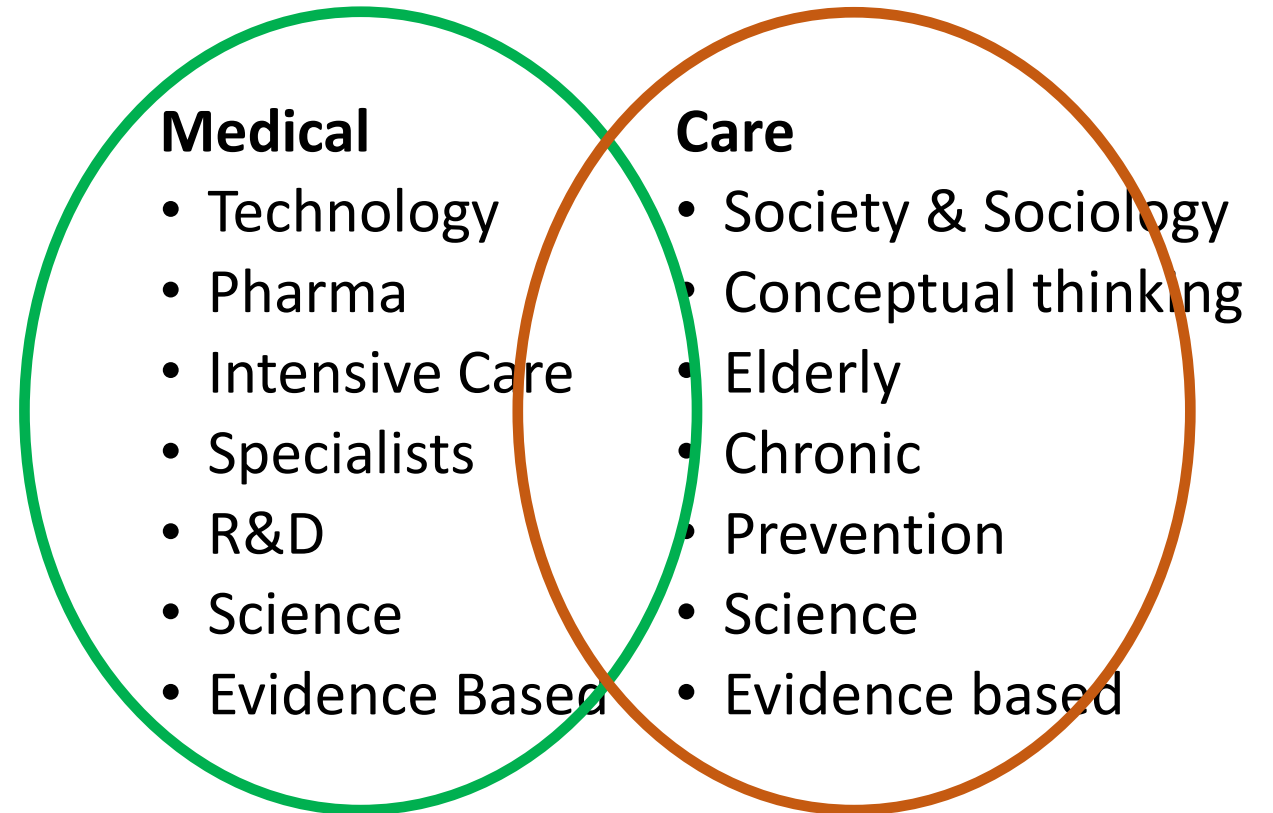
**Medical**
- Technology
- Pharma
- Intensive Care
- Specialists
- R&D
- Science
- Evidence Based

**Care**
- Society & Sociology
- Conceptual thinking
- Elderly
- Chronic
- Prevention
- Science
- Evidence based